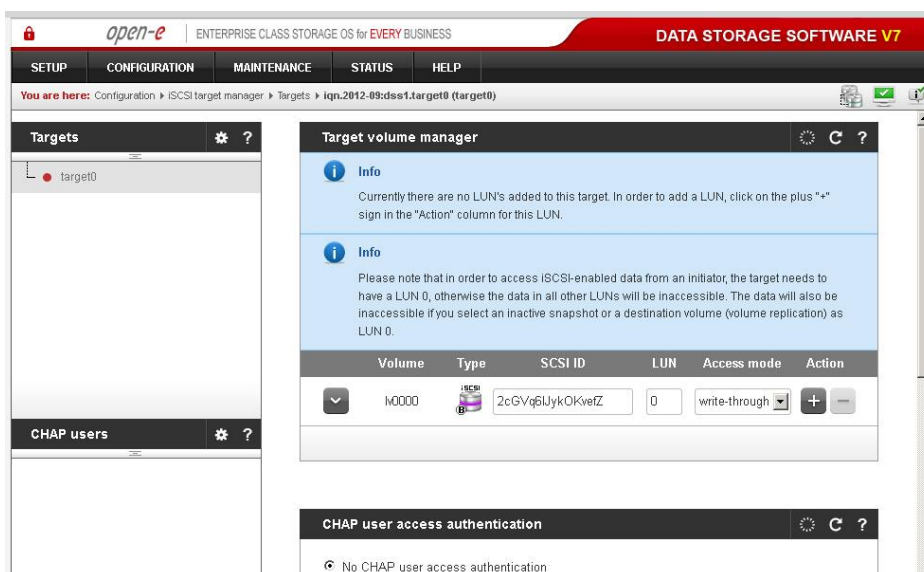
open-e | ENTERPRISE CLASS STORAGE OS for EVERY BUSINESS

DATA STORAGE SOFTWARE V7

SETUP CONFIGURATION MAINTENANCE STATUS HELP

You are here: Configuration ▸ iSCSI target manager ▸ Targets ▸ iqn.2012-09:dss1.target0 (target0)

Targets

target0

CHAP users

Target volume manager

Info

Currently there are no LUN's added to this target. In order to add a LUN, click on the plus "+" sign in the "Action" column for this LUN.

Info

Please note that in order to access iSCSI-enabled data from an initiator, the target needs to have a LUN 0, otherwise the data in all other LUNs will be inaccessible. The data will also be inaccessible if you select an inactive snapshot or a destination volume (volume replication) as LUN 0.

| | Volume | Type | SCSI ID | LUN | Access mode | Action |
|---|---|---|---|---|---|---|
| | lv0000 | iSCSI | 2cGVq6lJykOKvefZ | 0 | write-through | + − |

CHAP user access authentication

No CHAP user access authentication